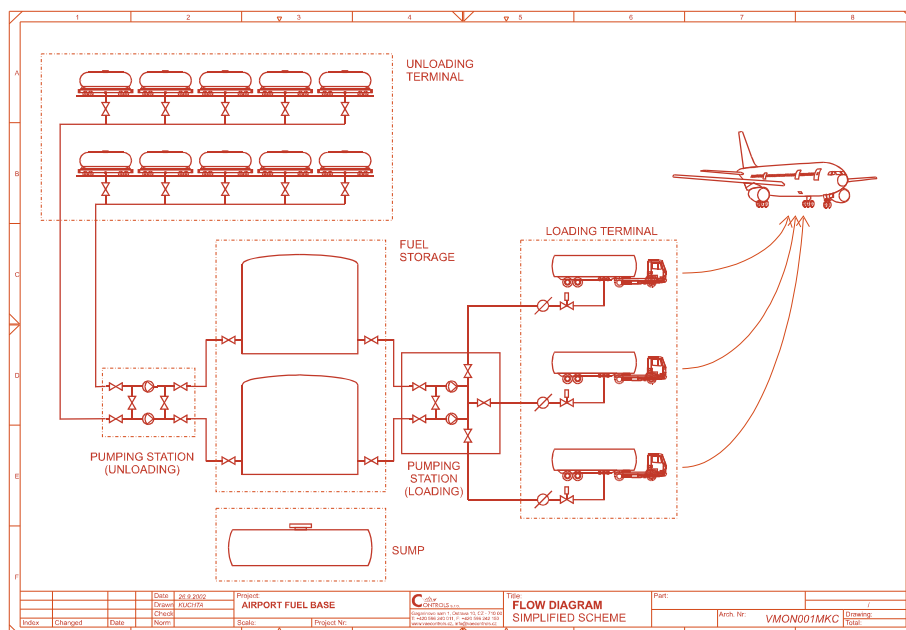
1 2 3 4 5 6 7 8

A
B
C
D
E
F

UNLOADING TERMINAL

FUEL STORAGE

LOADING TERMINAL

PUMPING STATION (UNLOADING)

PUMPING STATION (LOADING)

SUMP

| | | | Date | 26.9.2002 | Project: | | Title: | Part: | |
|---|---|---|---|---|---|---|---|---|---|
| | | | Drawn | KUCHTA | AIRPORT FUEL BASE | CONTROLS s.r.o. | FLOW DIAGRAM | | / |
| | | | Check | | | | SIMPLIFIED SCHEME | Arch. Nr: VMON001MKC | Drawing: |
| Index | Changed | Date | Norm | | Scale: | Project Nr: | | | Total: |

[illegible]